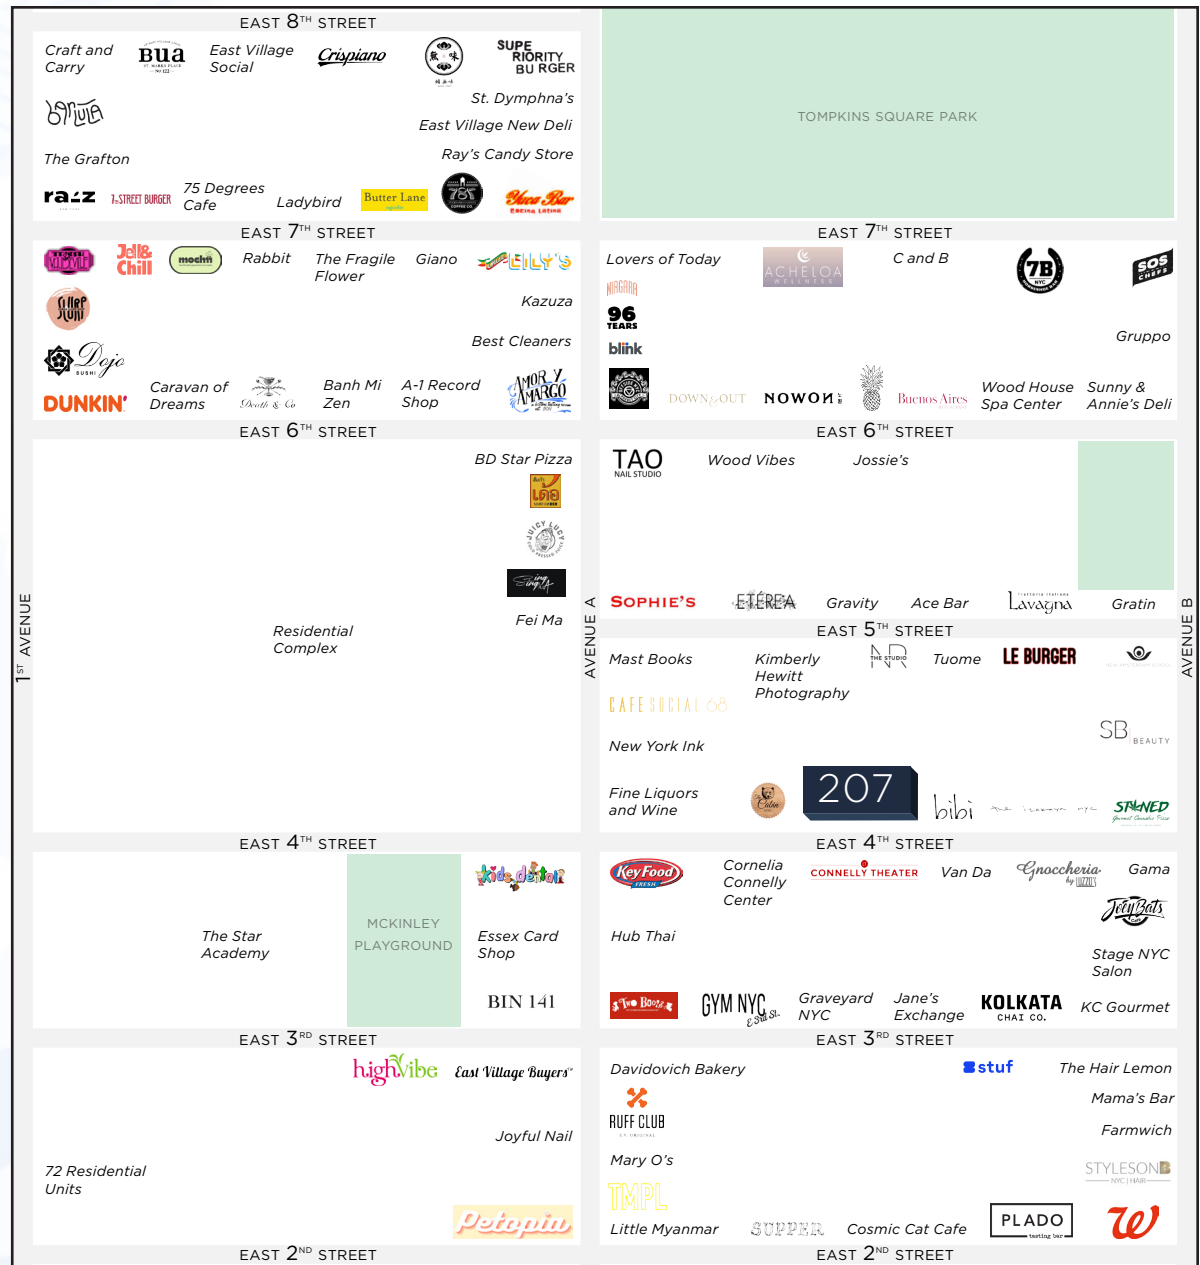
EAST $8^{TH}$ STREET

Craft and Carry

Bua

East Village Social

Crispiano

SUPER PRIORITY BURGER

St. Dymphna's

East Village New Deli

The Grafton

Ray's Candy Store

razz

7th STREET BURGER

75 Degrees Cafe

Ladybird

Butter Lane

Yuca Bar

TOMPKINS SQUARE PARK

EAST $7^{TH}$ STREET

EAST $7^{TH}$ STREET

Jell & Chill

mochi

Rabbit

The Fragile Flower

Giano

LILY'S

Kazuza

Best Cleaners

Dojo

DUNKIN'

Caravan of Dreams

Death & Co

Banh Mi Zen

A-1 Record Shop

AMOR Y AMARGO

Lovers of Today

ACHELOA

C and B

7B

SOS CHEFS

NIAGARA

96 TEARS

blink

Gruppo

DOWN & OUT

NOWON

Buenos Aires

Wood House Spa Center

Sunny & Annie's Deli

EAST $6^{TH}$ STREET

EAST $6^{TH}$ STREET

BD Star Pizza

JUICY LUCY

Fei Ma

Residential Complex

TAO NAIL STUDIO

Wood Vibes

Jossie's

SOPHIE'S

ETÉREA

Gravity

Ace Bar

Lavagna

Gratin

EAST $5^{TH}$ STREET

1ST AVENUE

AVENUE A

AVENUE B

Mast Books

Kimberly Hewitt Photography

NR THE STUDIO

Tuome

LE BURGER

CAFE SOCIAL 68

SB BEAUTY

New York Ink

Fine Liquors and Wine

207

bibi

STONED

EAST $4^{TH}$ STREET

EAST $4^{TH}$ STREET

kids de toi

The Star Academy

MCKINLEY PLAYGROUND

Essex Card Shop

BIN 141

Key Food FRESH

Cornelia Connelly Center

CONNELLY THEATER

Van Da

Gnoccheria by Luzzo's

Gama

Jelly Bats

Hub Thai

Stage NYC Salon

Two Boots

GYM NYC

Graveyard NYC

Jane's Exchange

KOLKATA CHAI CO.

KC Gourmet

EAST $3^{RD}$ STREET

EAST $3^{RD}$ STREET

highVibe

East Village Buyers

Joyful Nail

72 Residential Units

Petopia

Davidovich Bakery

stuf

The Hair Lemon

RUFF CLUB

Mama's Bar

Farmwich

Mary O's

STYLESON

TMPL

Little Myanmar

SUPPER

Cosmic Cat Cafe

PLADO

EAST $2^{ND}$ STREET

EAST $2^{ND}$ STREET